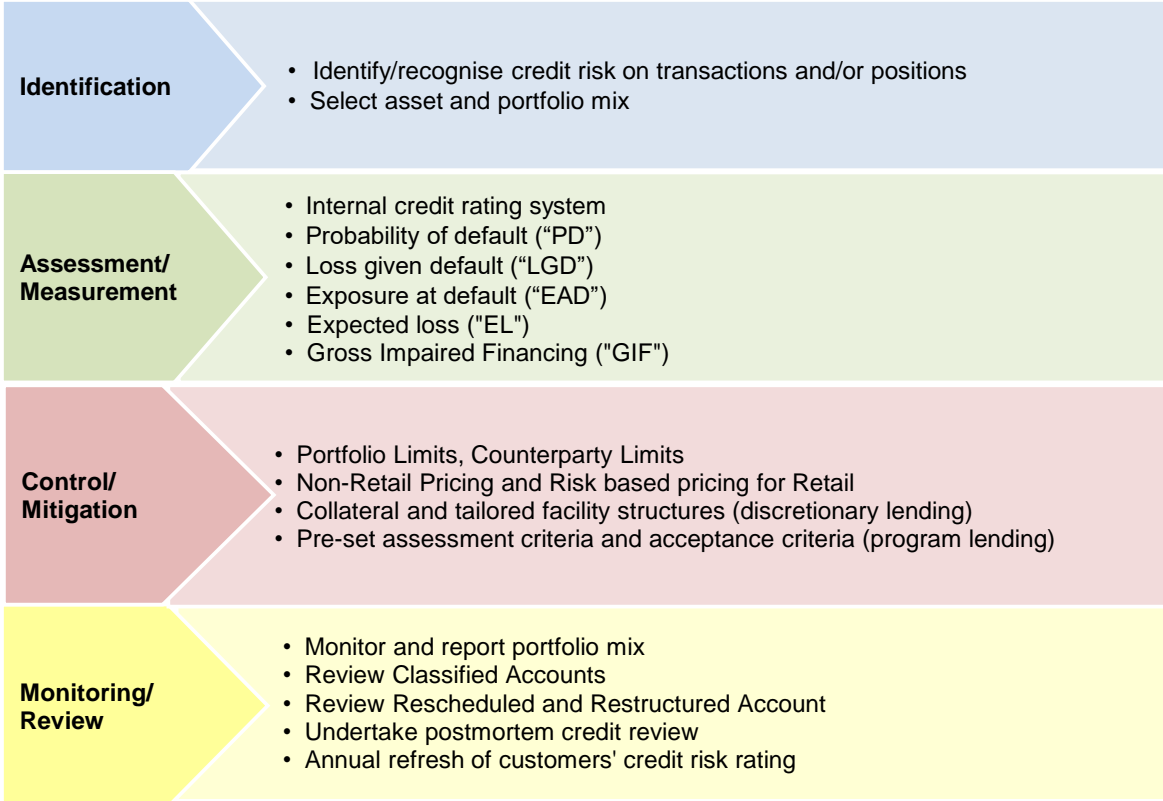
Identification

- Identify/recognise credit risk on transactions and/or positions
- Select asset and portfolio mix

Assessment/ Measurement

- Internal credit rating system
- Probability of default (“PD”)
- Loss given default (“LGD”)
- Exposure at default (“EAD”)
- Expected loss ("EL")
- Gross Impaired Financing ("GIF")

Control/ Mitigation

- Portfolio Limits, Counterparty Limits
- Non-Retail Pricing and Risk based pricing for Retail
- Collateral and tailored facility structures (discretionary lending)
- Pre-set assessment criteria and acceptance criteria (program lending)

Monitoring/ Review

- Monitor and report portfolio mix
- Review Classified Accounts
- Review Rescheduled and Restructured Account
- Undertake postmortem credit review
- Annual refresh of customers' credit risk rating